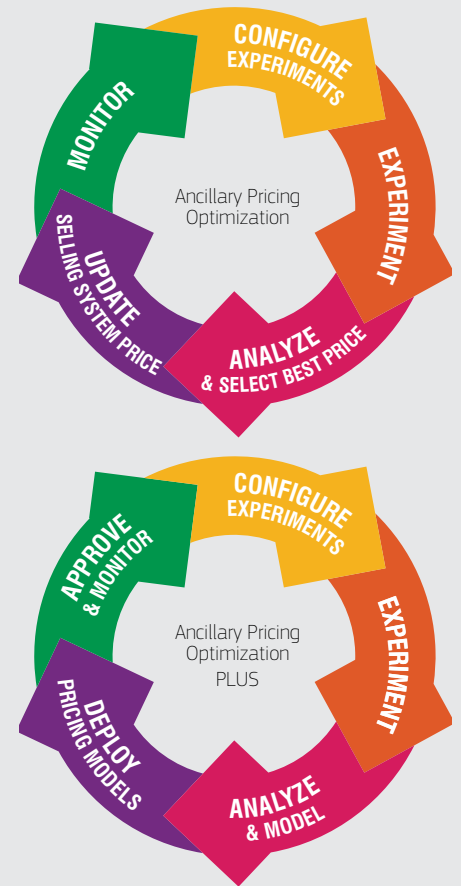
CONFIGURE
EXPERIMENTS

EXPERIMENT

ANALYZE
& SELECT BEST PRICE

UPDATE
SELLING SYSTEM PRICE

MONITOR

Ancillary Pricing Optimization

CONFIGURE
EXPERIMENTS

EXPERIMENT

ANALYZE
& MODEL

DEPLOY
PRICING MODELS

APPROVE
& MONITOR

Ancillary Pricing Optimization PLUS